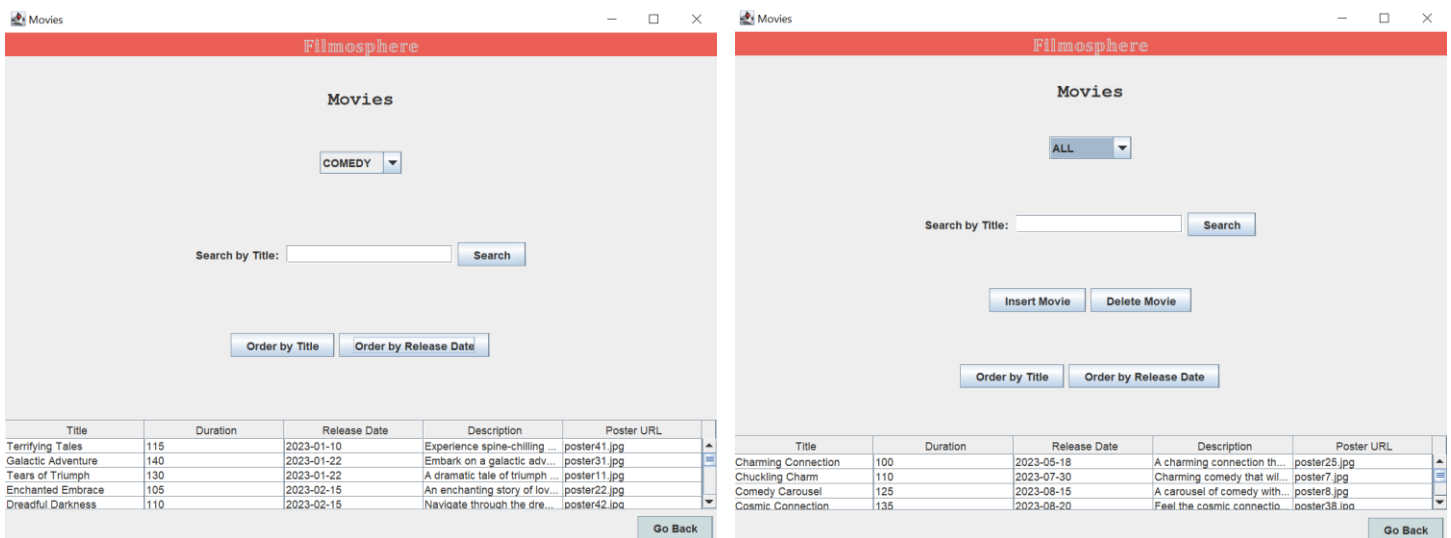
Movies

Filmosphere

Movies

COMEDY

Search by Title: Search

Order by Title Order by Release Date

| Title | Duration | Release Date | Description | Poster URL |
|---|---|---|---|---|
| Terrifying Tales | 115 | 2023-01-10 | Experience spine-chilling ... | poster41.jpg |
| Galactic Adventure | 140 | 2023-01-22 | Embark on a galactic adv... | poster31.jpg |
| Tears of Triumph | 130 | 2023-01-22 | A dramatic tale of triumph ... | poster11.jpg |
| Enchanted Embrace | 105 | 2023-02-15 | An enchanting story of lov... | poster22.jpg |
| Dreadful Darkness | 110 | 2023-02-15 | Navigate through the dre... | poster42.jpg |

Go Back

Movies

Filmosphere

Movies

ALL

Search by Title: Search

Insert Movie Delete Movie

Order by Title Order by Release Date

| Title | Duration | Release Date | Description | Poster URL |
|---|---|---|---|---|
| Charming Connection | 100 | 2023-05-18 | A charming connection th... | poster25.jpg |
| Chuckling Charm | 110 | 2023-07-30 | Charming comedy that wil... | poster7.jpg |
| Comedy Carousel | 125 | 2023-08-15 | A carousel of comedy with... | poster8.jpg |
| Cosmic Connection | 135 | 2023-08-20 | Feel the cosmic connectio... | poster38.jpg |

Go Back